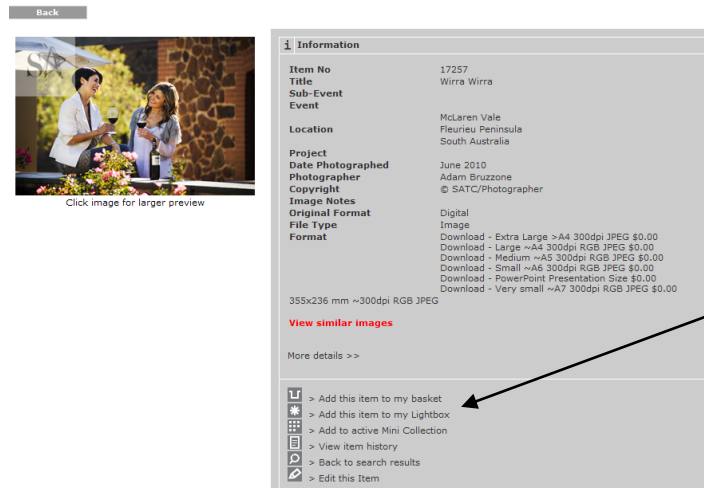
Back

SA

Click image for larger preview

i Information

| | |
|---|---|
| Item No | 17257 |
| Title | Wirra Wirra |
| Sub-Event | |
| Event | |
| Location | McLaren Vale<br>Fleurieu Peninsula<br>South Australia |
| Project | |
| Date Photographed | June 2010 |
| Photographer | Adam Bruzzone |
| Copyright | © SATC/Photographer |
| Image Notes | |
| Original Format | Digital |
| File Type | Image |
| Format | Download - Extra Large >A4 300dpi JPEG $0.00<br>Download - Large ~A4 300dpi RGB JPEG $0.00<br>Download - Medium ~A5 300dpi RGB JPEG $0.00<br>Download - Small ~A6 300dpi RGB JPEG $0.00<br>Download - PowerPoint Presentation Size $0.00<br>Download - Very small ~A7 300dpi RGB JPEG $0.00 |

355x236 mm ~300dpi RGB JPEG

View similar images

More details >>

> Add this item to my basket
> Add this item to my Lightbox
> Add to active Mini Collection
> View item history
> Back to search results
> Edit this Item